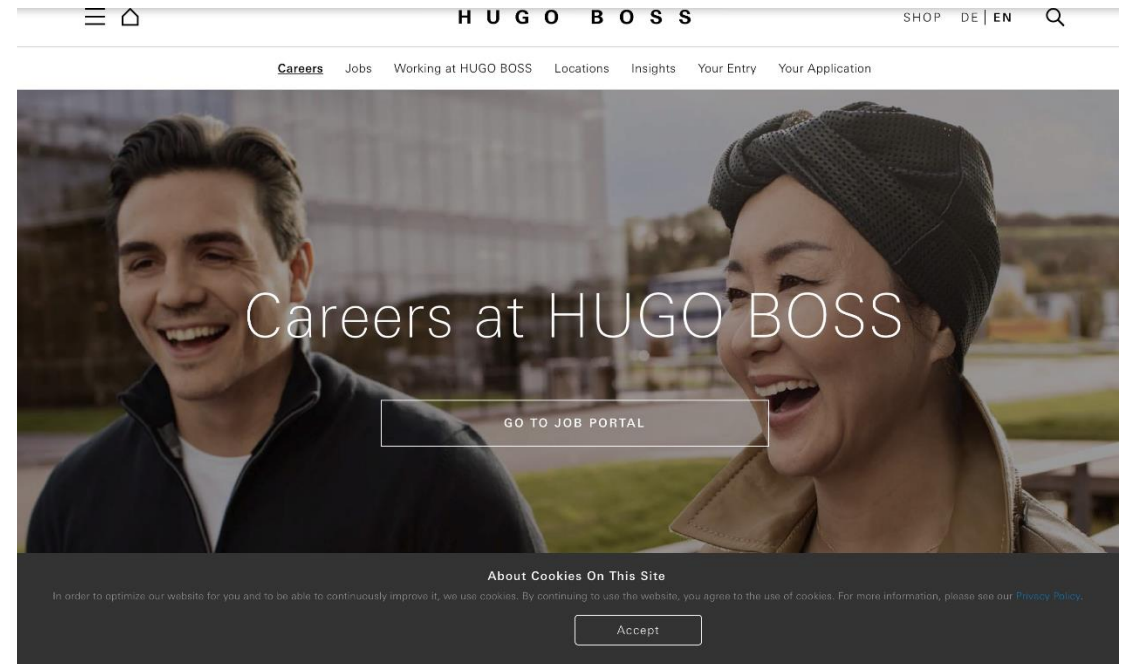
HUGO BOSS

SHOP DE | EN

Careers Jobs Working at HUGO BOSS Locations Insights Your Entry Your Application

Careers at HUGO BOSS

GO TO JOB PORTAL

About Cookies On This Site

In order to optimize our website for you and to be able to continuously improve it, we use cookies. By continuing to use the website, you agree to the use of cookies. For more information, please see our Privacy Policy.

Accept